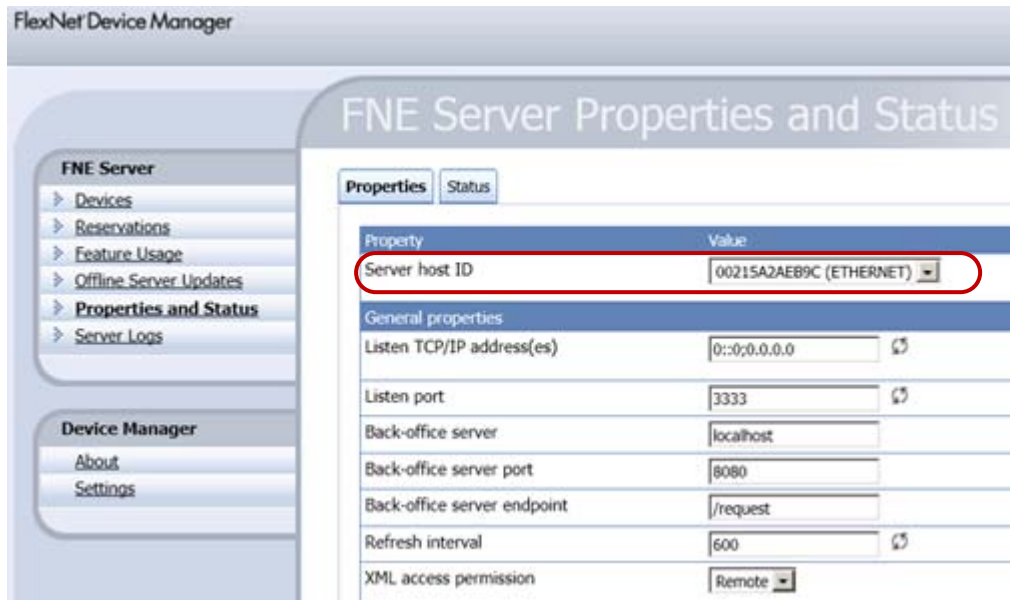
FlexNet Device Manager

FNE Server Properties and Status

FNE Server
Devices
Reservations
Feature Usage
Offline Server Updates
Properties and Status
Server Logs

Device Manager
About
Settings

Properties
Status

| Property | Value |
|---|---|
| Server host ID | 00215A2AEB9C (ETHERNET) |
| General properties | |
| Listen TCP/IP address(es) | 0::0;0.0.0.0 |
| Listen port | 3333 |
| Back-office server | localhost |
| Back-office server port | 8080 |
| Back-office server endpoint | /request |
| Refresh interval | 600 |
| XML access permission | Remote |